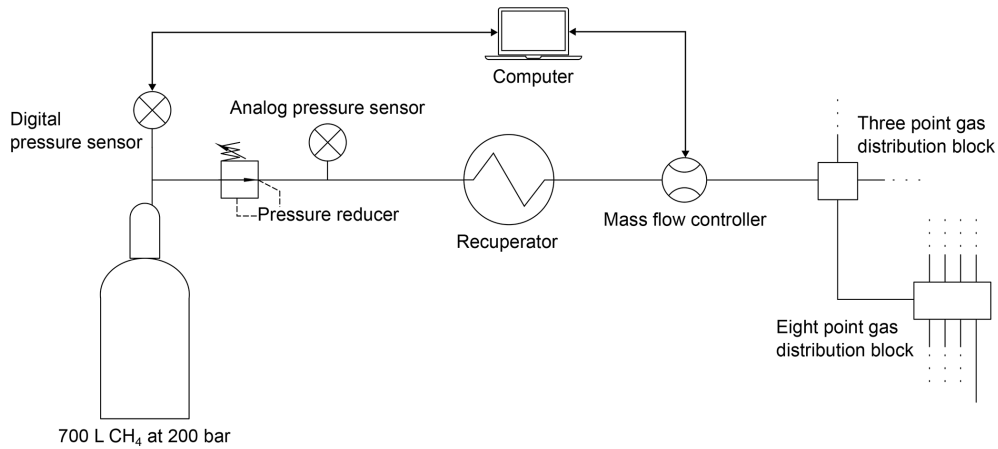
Computer

Digital pressure sensor

Analog pressure sensor

Pressure reducer

Recuperator

Mass flow controller

Three point gas distribution block

Eight point gas distribution block

700 L $CH_4$ at 200 bar